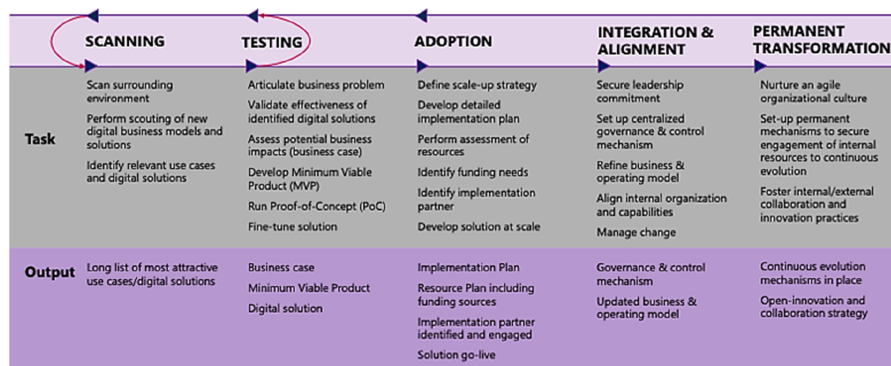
| | SCANNING | TESTING | ADOPTION | INTEGRATION & ALIGNMENT | PERMANENT TRANSFORMATION |
|---|---|---|---|---|---|
| Task | Scan surrounding environment<br>Perform scouting of new digital business models and solutions<br>Identify relevant use cases and digital solutions | Articulate business problem<br>Validate effectiveness of identified digital solutions<br>Assess potential business impacts (business case)<br>Develop Minimum Viable Product (MVP)<br>Run Proof-of-Concept (PoC)<br>Fine-tune solution | Define scale-up strategy<br>Develop detailed implementation plan<br>Perform assessment of resources<br>Identify funding needs<br>Identify implementation partner<br>Develop solution at scale | Secure leadership commitment<br>Set up centralized governance & control mechanism<br>Refine business & operating model<br>Align internal organization and capabilities<br>Manage change | Nurture an agile organizational culture<br>Set-up permanent mechanisms to secure engagement of internal resources to continuous evolution<br>Foster internal/external collaboration and innovation practices |
| Output | Long list of most attractive use cases/digital solutions | Business case<br>Minimum Viable Product<br>Digital solution | Implementation Plan<br>Resource Plan including funding sources<br>Implementation partner identified and engaged<br>Solution go-live | Governance & control mechanism<br>Updated business & operating model | Continuous evolution mechanisms in place<br>Open-innovation and collaboration strategy |